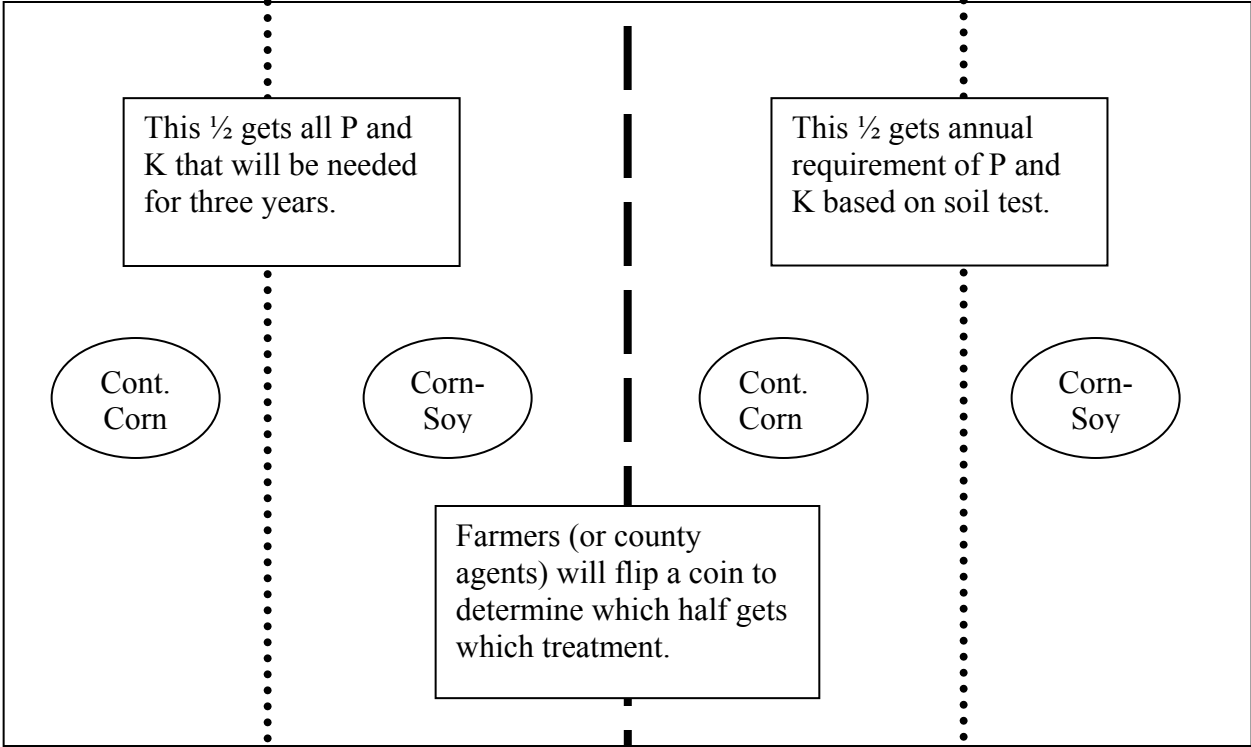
This ½ gets all P and K that will be needed for three years.

This ½ gets annual requirement of P and K based on soil test.

Cont. Corn

Corn-Soy

Cont. Corn

Corn-Soy

Farmers (or county agents) will flip a coin to determine which half gets which treatment.